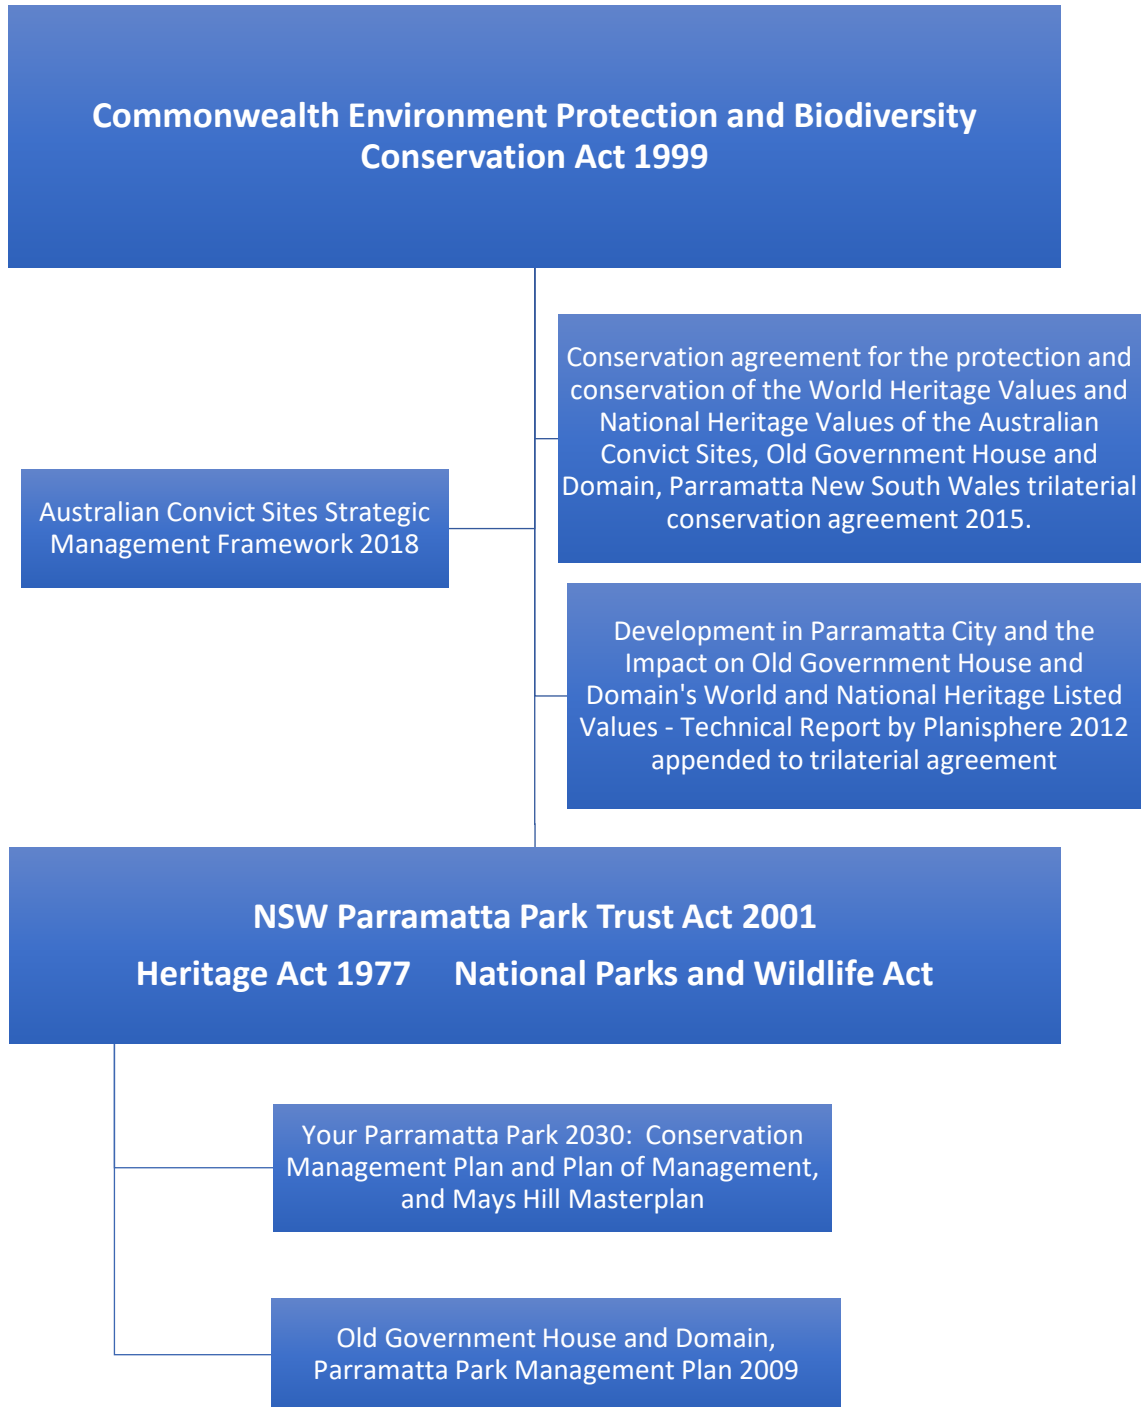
Commonwealth Environment Protection and Biodiversity Conservation Act 1999

Conservation agreement for the protection and conservation of the World Heritage Values and National Heritage Values of the Australian Convict Sites, Old Government House and Domain, Parramatta New South Wales trilateral conservation agreement 2015.

Australian Convict Sites Strategic Management Framework 2018

Development in Parramatta City and the Impact on Old Government House and Domain's World and National Heritage Listed Values - Technical Report by Planisphere 2012 appended to trilateral agreement

NSW Parramatta Park Trust Act 2001

Heritage Act 1977 National Parks and Wildlife Act

Your Parramatta Park 2030: Conservation Management Plan and Plan of Management, and Mays Hill Masterplan

Old Government House and Domain, Parramatta Park Management Plan 2009